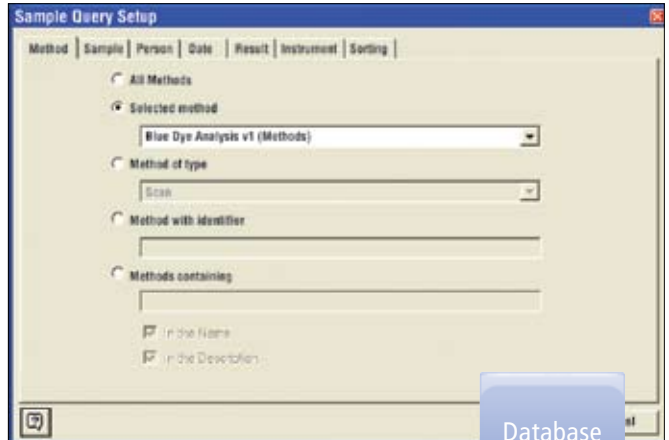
Sample Query Setup

Method | Sample | Person | Date | Result | Instrument | Sorting

All Methods

Selected method

Blue Dye Analysis v1 (Methods)

Method of type

Scan

Method with identifier

Methods containing

In the Name

In the Description

Database

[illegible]el